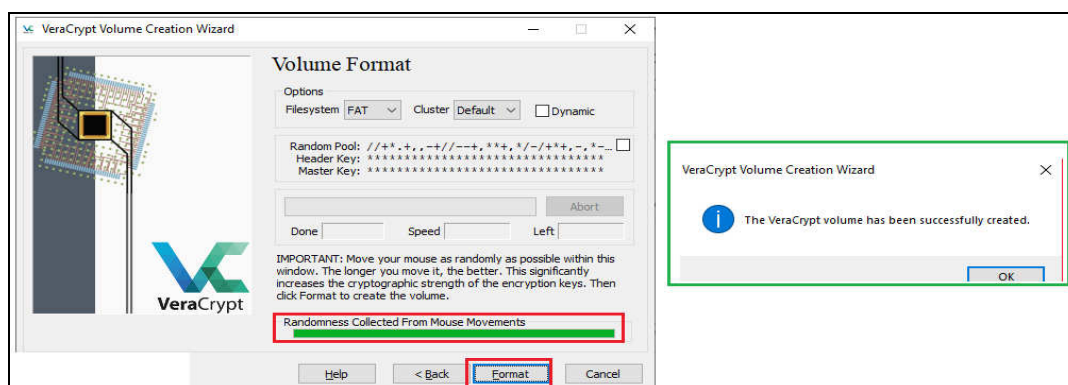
VeraCrypt Volume Creation Wizard

Volume Format

Options
Filesystem FAT Cluster Default Dynamic

Random Pool: //+*.+,.-+//--+,**+,*/-/+*+,-,*-...
Header Key: ********************************
Master Key: ********************************

Abort

Done Speed Left

IMPORTANT: Move your mouse as randomly as possible within this window. The longer you move it, the better. This significantly increases the cryptographic strength of the encryption keys. Then click Format to create the volume.

Randomness Collected From Mouse Movements

VeraCrypt

Help < Back Format Cancel

VeraCrypt Volume Creation Wizard

The VeraCrypt volume has been successfully created.

OK